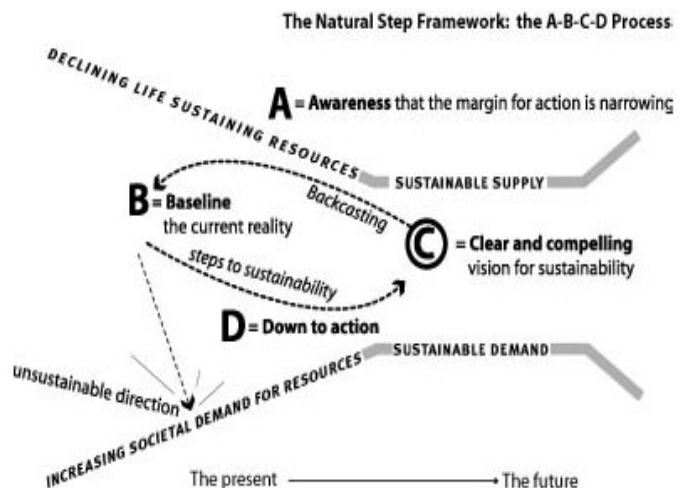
The Natural Step Framework: the A-B-C-D Process

DECLINING LIFE SUSTAINING RESOURCES

A = Awareness that the margin for action is narrowing

SUSTAINABLE SUPPLY

Backcasting

B = Baseline
the current reality

C = Clear and compelling
vision for sustainability

steps to sustainability

D = Down to action

SUSTAINABLE DEMAND

unsustainable direction

INCREASING SOCIETAL DEMAND FOR RESOURCES

The present → The future